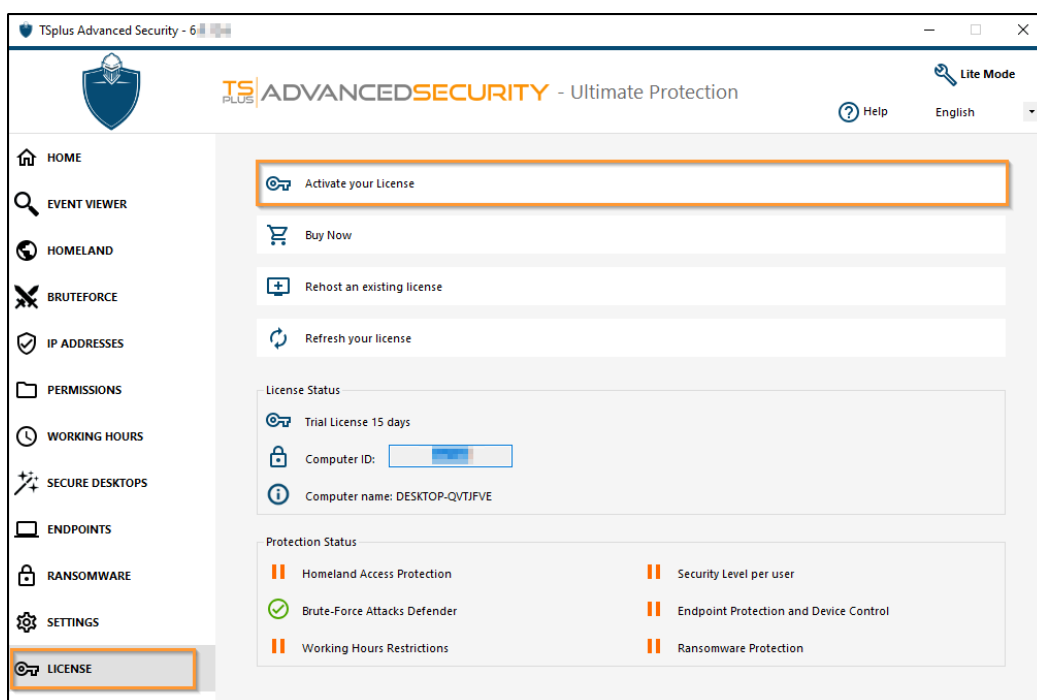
TSplus Advanced Security - 6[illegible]

TS PLUS ADVANCEDSECURITY - Ultimate Protection

Lite Mode

Help

English

HOME

EVENT VIEWER

HOMELAND

BRUTEFORCE

IP ADDRESSES

PERMISSIONS

WORKING HOURS

SECURE DESKTOPS

ENDPOINTS

RANSOMWARE

SETTINGS

LICENSE

Activate your License

Buy Now

Rehost an existing license

Refresh your license

License Status

Trial License 15 days

Computer ID: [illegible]

Computer name: DESKTOP-QVTJFVE

Protection Status

Homeland Access Protection

Security Level per user

Brute-Force Attacks Defender

Endpoint Protection and Device Control

Working Hours Restrictions

Ransomware Protection